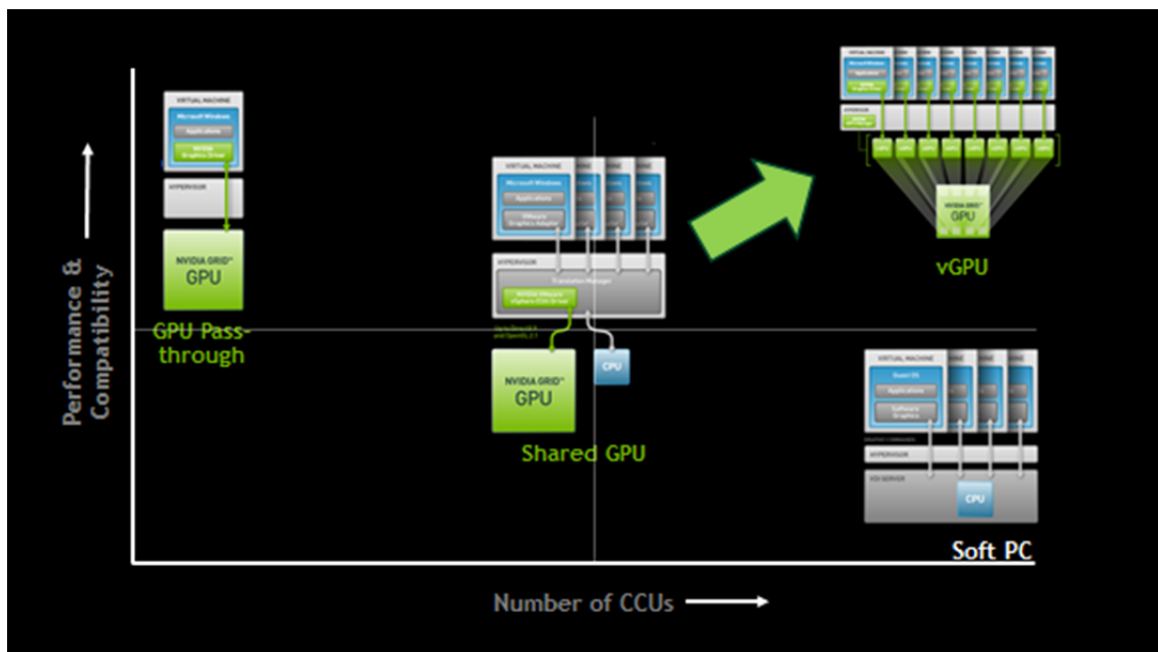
Performance & Compatibility

VIRTUAL MACHINE
Microsoft Windows
Applications
NVIDIA Graphics Driver
HYPERVISOR
NVIDIA GRID™
GPU
GPU Pass-through

VIRTUAL MACHINE
Microsoft Windows
Applications
VMware Graphics Adapter
HYPERVISOR
Translation Manager
NVIDIA VMware vSphere ESXi Driver
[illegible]
NVIDIA GRID™
GPU
CPU
Shared GPU

VIRTUAL MACHINE
HYPERVISOR
NVIDIA GRID™
GPU
vGPU

VIRTUAL MACHINE
Guest OS
Applications
Software Graphics
HYPERVISOR
VDI SERVER
CPU
Soft PC

Number of CCUs